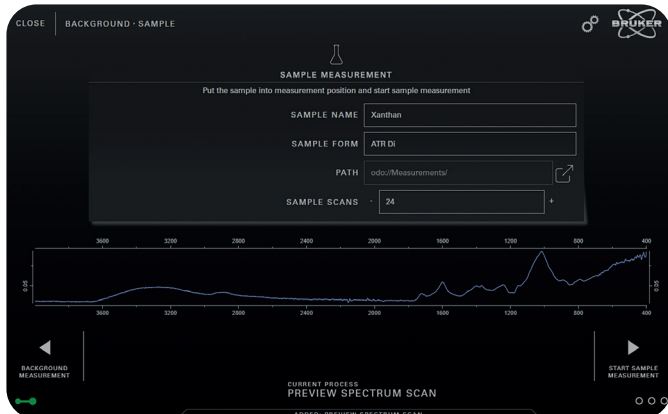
CLOSE BACKGROUND · SAMPLE

BRUKER

SAMPLE MEASUREMENT

Put the sample into measurement position and start sample measurement

SAMPLE NAME Xanthan

SAMPLE FORM ATR Di

PATH odo://Measurements/

SAMPLE SCANS - 24 +

3600 3200 2800 2400 2000 1600 1200 800 400

0.05

0.05

3600 3200 2800 2400 2000 1600 1200 800 400

BACKGROUND MEASUREMENT

START SAMPLE MEASUREMENT

CURRENT PROCESS
PREVIEW SPECTRUM SCAN

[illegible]